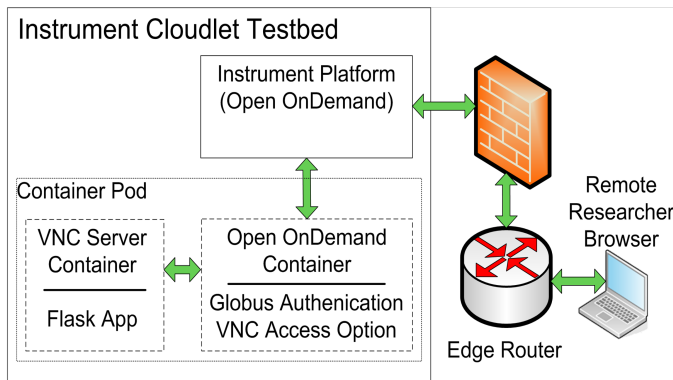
Instrument Cloudlet Testbed

Instrument Platform (Open OnDemand)

Container Pod

VNC Server Container

Flask App

Open OnDemand Container

Globus Authenication VNC Access Option

Remote Researcher Browser

Edge Router